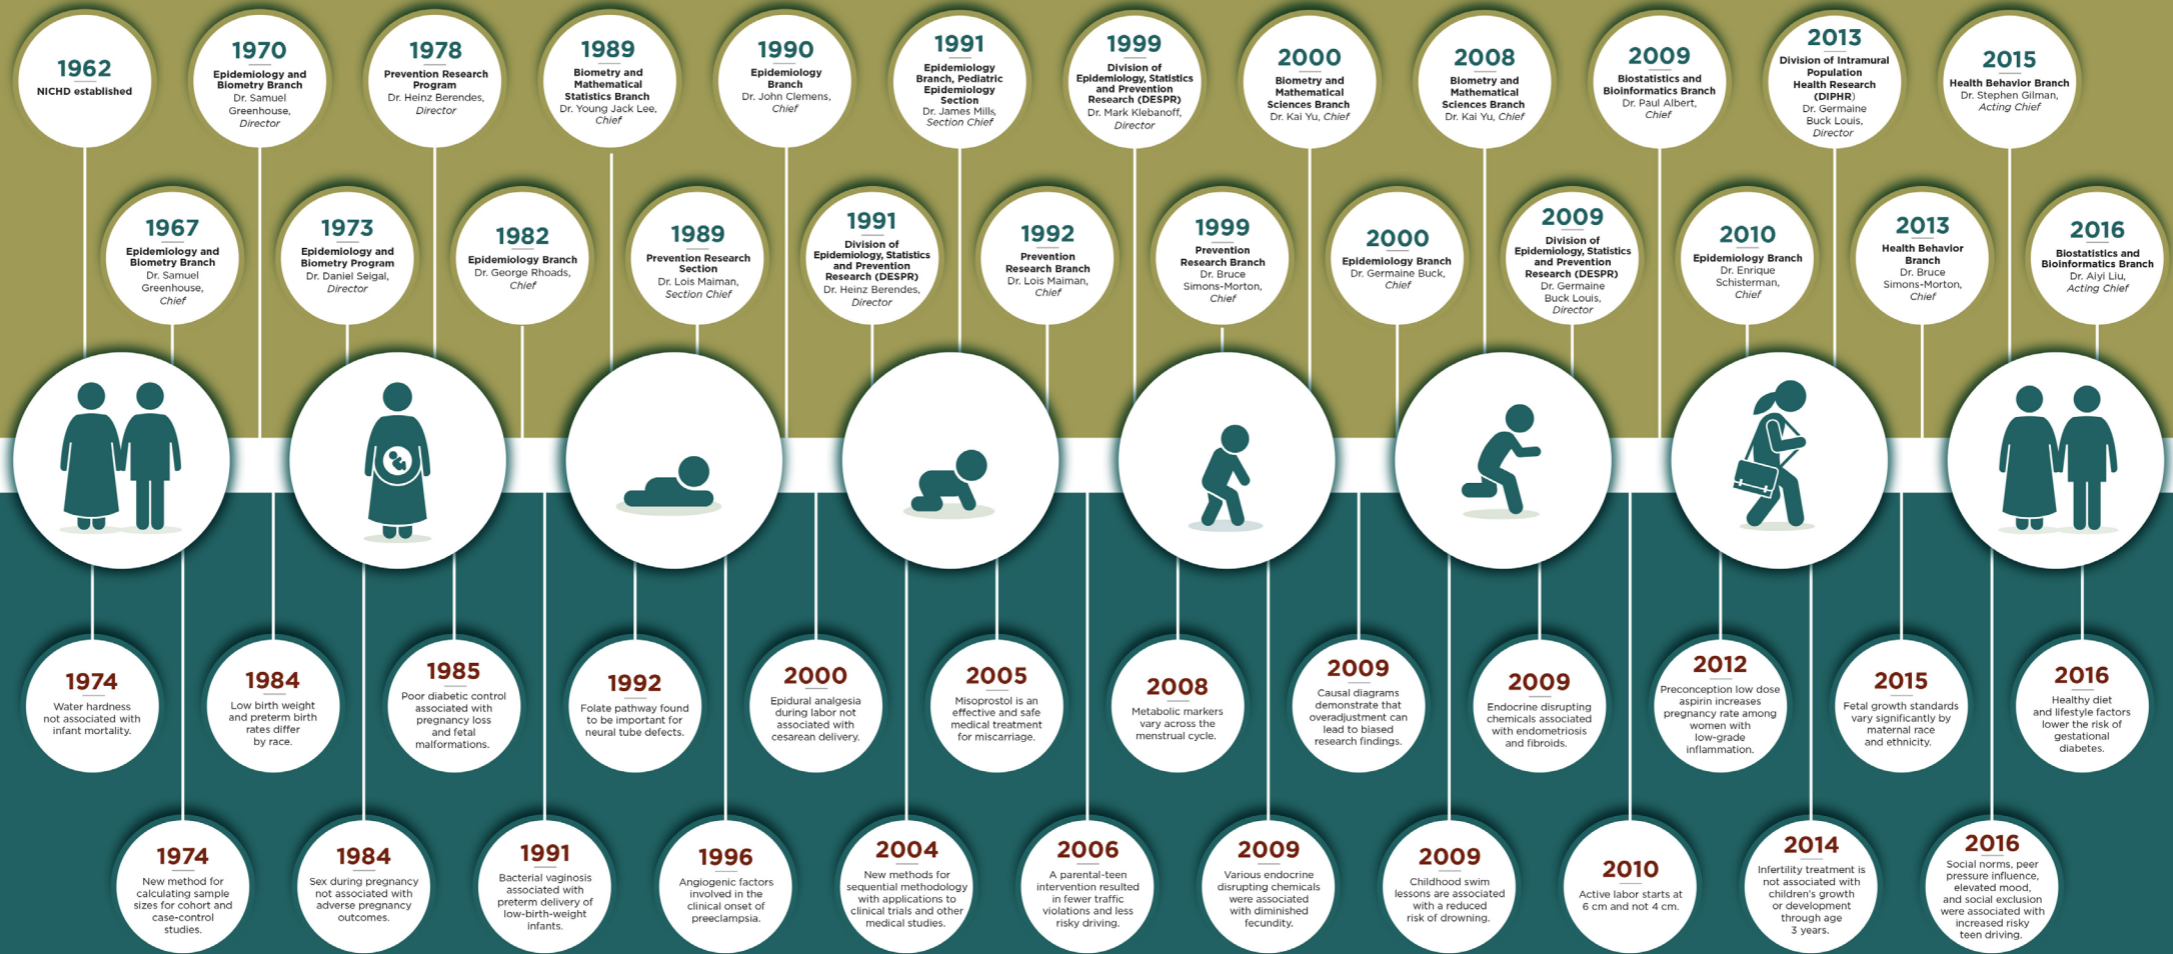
1962
NICHD established

1970
Epidemiology and Biometry Branch
Dr. Samuel Greenhouse, *Director*

1978
Prevention Research Program
Dr. Heinz Berendes, *Director*

1989
Biometry and Mathematical Statistics Branch
Dr. Young Jack Lee, *Chief*

1990
Epidemiology Branch
Dr. John Clemens, *Chief*

1991
Epidemiology Branch, Pediatric Epidemiology Section
Dr. James Mills, *Section Chief*

1999
Division of Epidemiology, Statistics and Prevention Research (DESPR)
Dr. Mark Klebanoff, *Director*

2000
Biometry and Mathematical Sciences Branch
Dr. Kai Yu, *Chief*

2008
Biometry and Mathematical Sciences Branch
Dr. Kai Yu, *Chief*

2009
Biostatistics and Bioinformatics Branch
Dr. Paul Albert, *Chief*

2013
Division of Intramural Population Health Research (DIPHR)
Dr. Germaine Buck Louis, *Director*

2015
Health Behavior Branch
Dr. Stephen Gilman, *Acting Chief*

1967
Epidemiology and Biometry Branch
Dr. Samuel Greenhouse, *Chief*

1973
Epidemiology and Biometry Program
Dr. Daniel Seigal, *Director*

1982
Epidemiology Branch
Dr. George Rhoads, *Chief*

1989
Prevention Research Section
Dr. Lois Maiman, *Section Chief*

1991
Division of Epidemiology, Statistics and Prevention Research (DESPR)
Dr. Heinz Berendes, *Director*

1992
Prevention Research Branch
Dr. Lois Maiman, *Chief*

1999
Prevention Research Branch
Dr. Bruce Simons-Morton, *Chief*

2000
Epidemiology Branch
Dr. Germaine Buck, *Chief*

2009
Division of Epidemiology, Statistics and Prevention Research (DESPR)
Dr. Germaine Buck Louis, *Director*

2010
Epidemiology Branch
Dr. Enrique Schisterman, *Chief*

2013
Health Behavior Branch
Dr. Bruce Simons-Morton, *Chief*

2016
Biostatistics and Bioinformatics Branch
Dr. Aiyi Liu, *Acting Chief*

1974
Water hardness not associated with infant mortality.

1984
Low birth weight and preterm birth rates differ by race.

1985
Poor diabetic control associated with pregnancy loss and fetal malformations.

1992
Folate pathway found to be important for neural tube defects.

2000
Epidural analgesia during labor not associated with cesarean delivery.

2005
Misoprostol is an effective and safe medical treatment for miscarriage.

2008
Metabolic markers vary across the menstrual cycle.

2009
Causal diagrams demonstrate that overadjustment can lead to biased research findings.

2009
Endocrine disrupting chemicals associated with endometriosis and fibroids.

2012
Preconception low dose aspirin increases pregnancy rate among women with low-grade inflammation.

2015
Fetal growth standards vary significantly by maternal race and ethnicity.

2016
Healthy diet and lifestyle factors lower the risk of gestational diabetes.

1974
New method for calculating sample sizes for cohort and case-control studies.

1984
Sex during pregnancy not associated with adverse pregnancy outcomes.

1991
Bacterial vaginosis associated with preterm delivery of low-birth-weight infants.

1996
Angiogenic factors involved in the clinical onset of preeclampsia.

2004
New methods for sequential methodology with applications to clinical trials and other medical studies.

2006
A parental-teen intervention resulted in fewer traffic violations and less risky driving.

2009
Various endocrine disrupting chemicals were associated with diminished fecundity.

2009
Childhood swim lessons are associated with a reduced risk of drowning.

2010
Active labor starts at 6 cm and not 4 cm.

2014
Infertility treatment is not associated with children's growth or development through age 3 years.

2016
Social norms, peer pressure influence, elevated mood, and social exclusion were associated with increased risky teen driving.